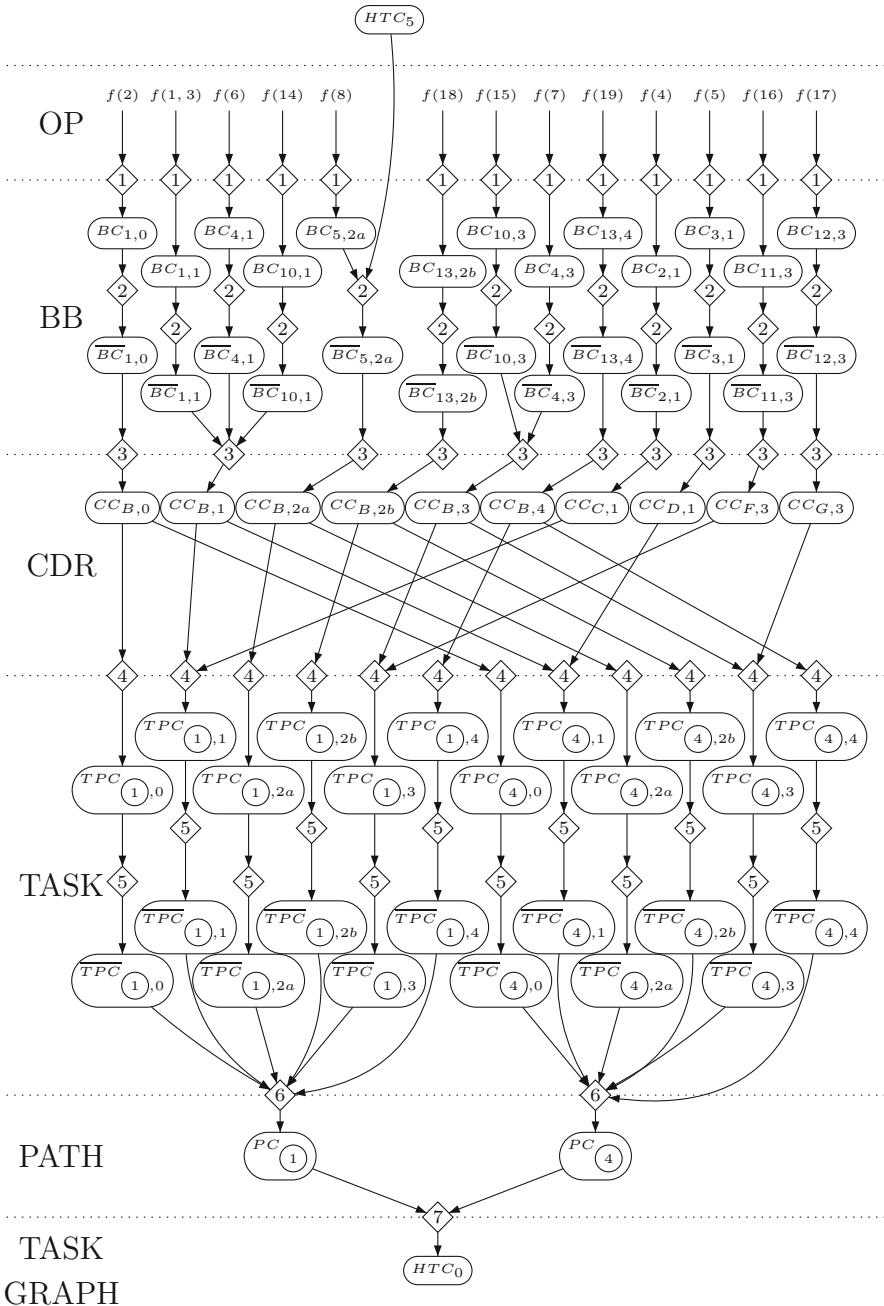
$HTC_5$

OP

$f(2)$ $f(1,3)$ $f(6)$ $f(14)$ $f(8)$ $f(18)$ $f(15)$ $f(7)$ $f(19)$ $f(4)$ $f(5)$ $f(16)$ $f(17)$

1 1 1 1 1 1 1 1 1 1 1 1 1

BB

$BC_{1,0}$ $BC_{1,1}$ $BC_{4,1}$ $BC_{10,1}$ $BC_{5,2a}$ $BC_{13,2b}$ $BC_{10,3}$ $BC_{4,3}$ $BC_{13,4}$ $BC_{2,1}$ $BC_{3,1}$ $BC_{11,3}$ $BC_{12,3}$

2 2 2 2 2 2 2 2 2 2 2 2 2

$\overline{BC}_{1,0}$ $\overline{BC}_{1,1}$ $\overline{BC}_{4,1}$ $\overline{BC}_{10,1}$ $\overline{BC}_{5,2a}$ $\overline{BC}_{13,2b}$ $\overline{BC}_{10,3}$ $\overline{BC}_{4,3}$ $\overline{BC}_{13,4}$ $\overline{BC}_{2,1}$ $\overline{BC}_{3,1}$ $\overline{BC}_{11,3}$ $\overline{BC}_{12,3}$

3 3 3 3 3 3 3 3 3 3

CDR

$CC_{B,0}$ $CC_{B,1}$ $CC_{B,2a}$ $CC_{B,2b}$ $CC_{B,3}$ $CC_{B,4}$ $CC_{C,1}$ $CC_{D,1}$ $CC_{F,3}$ $CC_{G,3}$

4 4 4 4 4 4 4 4 4 4 4 4

TASK

$TPC_{1,1}$ $TPC_{1,2b}$ $TPC_{1,4}$ $TPC_{4,1}$ $TPC_{4,2b}$ $TPC_{4,4}$

$TPC_{1,0}$ $TPC_{1,2a}$ $TPC_{1,3}$ $TPC_{4,0}$ $TPC_{4,2a}$ $TPC_{4,3}$

5 5 5 5 5 5 5 5 5 5 5 5

$\overline{TPC}_{1,1}$ $\overline{TPC}_{1,2b}$ $\overline{TPC}_{1,4}$ $\overline{TPC}_{4,1}$ $\overline{TPC}_{4,2b}$ $\overline{TPC}_{4,4}$

$\overline{TPC}_{1,0}$ $\overline{TPC}_{1,2a}$ $\overline{TPC}_{1,3}$ $\overline{TPC}_{4,0}$ $\overline{TPC}_{4,2a}$ $\overline{TPC}_{4,3}$

6 6

PATH

$PC_1$ $PC_4$

7

TASK GRAPH

$HTC_0$